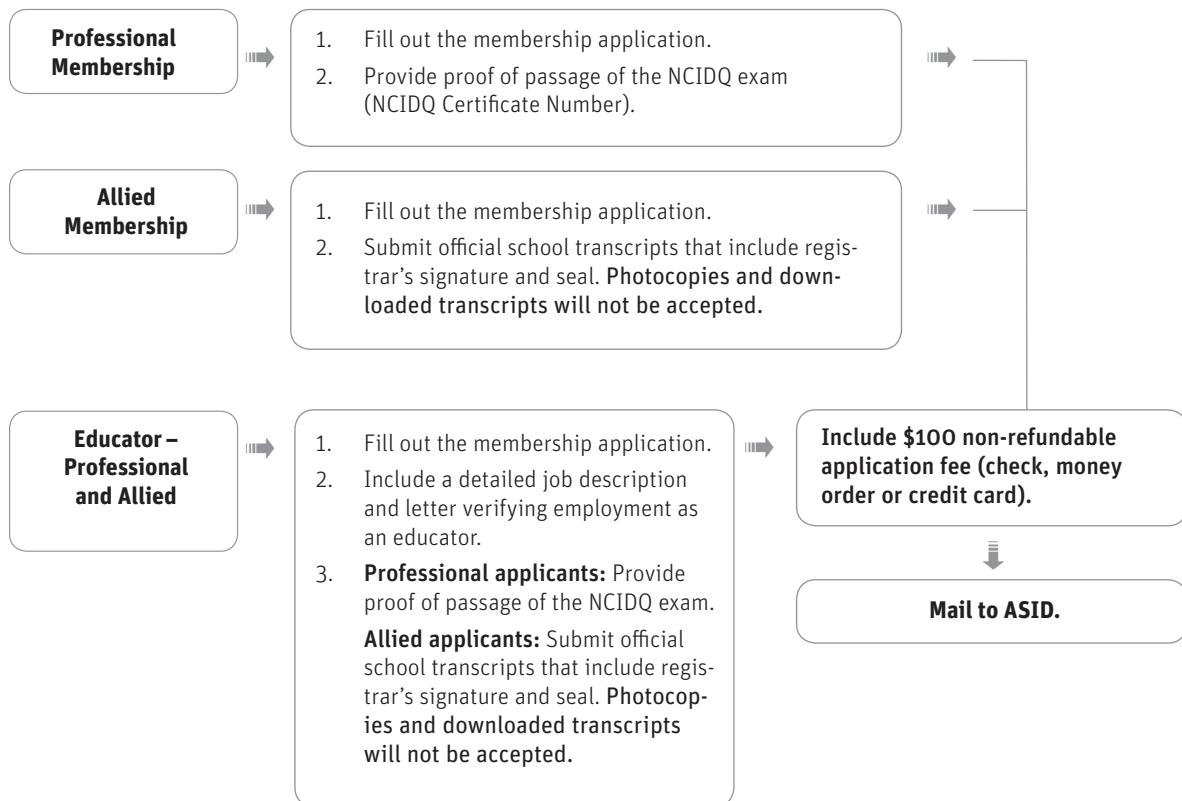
Professional Membership

1. Fill out the membership application.
2. Provide proof of passage of the NCIDQ exam (NCIDQ Certificate Number).

Allied Membership

1. Fill out the membership application.
2. Submit official school transcripts that include registrar's signature and seal. Photocopies and downloaded transcripts will not be accepted.

Educator – Professional and Allied

1. Fill out the membership application.
2. Include a detailed job description and letter verifying employment as an educator.
3. Professional applicants: Provide proof of passage of the NCIDQ exam.
Allied applicants: Submit official school transcripts that include registrar's signature and seal. Photocopies and downloaded transcripts will not be accepted.

Include \$100 non-refundable application fee (check, money order or credit card).

Mail to ASID.